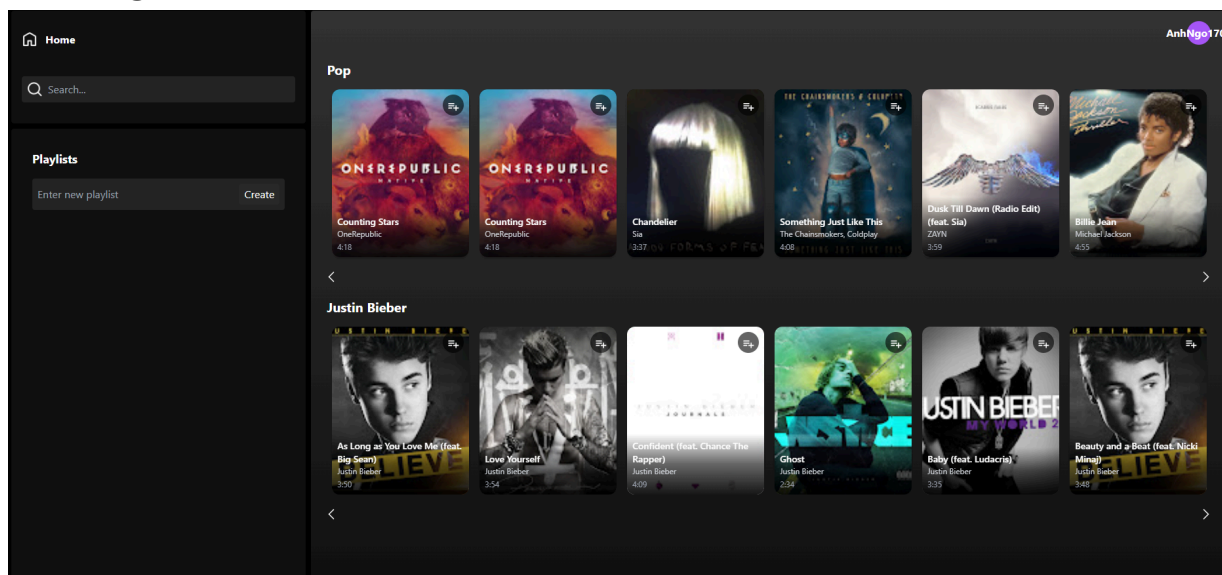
Home

Search...

Playlists

Enter new playlist
Create

AnhNgo170

Pop

ONEREPUBLIC
NATIVE
Counting Stars
OneRepublic
4:18

ONEREPUBLIC
NATIVE
Counting Stars
OneRepublic
4:18

Chandelier
Sia
3:37

THE CHAINSMOKERS & COLDPLAY
Something Just Like This
The Chainsmokers, Coldplay
4:08

Dusk Till Dawn (Radio Edit) (feat. Sia)
ZAYN
3:59

Michael Jackson
Thriller
Billie Jean
Michael Jackson
4:55

Justin Bieber

JUSTIN BIEBER
As Long as You Love Me (feat. Big Sean)
Justin Bieber
3:50

Love Yourself
Justin Bieber
3:54

JUSTIN BIEBER
JOURNALS
Confident (feat. Chance The Rapper)
Justin Bieber
4:09

Ghost
Justin Bieber
2:34

JUSTIN BIEBER
MY WORLD 2
Baby (feat. Ludacris)
Justin Bieber
3:35

JUSTIN BIEBER
Beauty and a Beat (feat. Nicki Minaj)
Justin Bieber
3:48